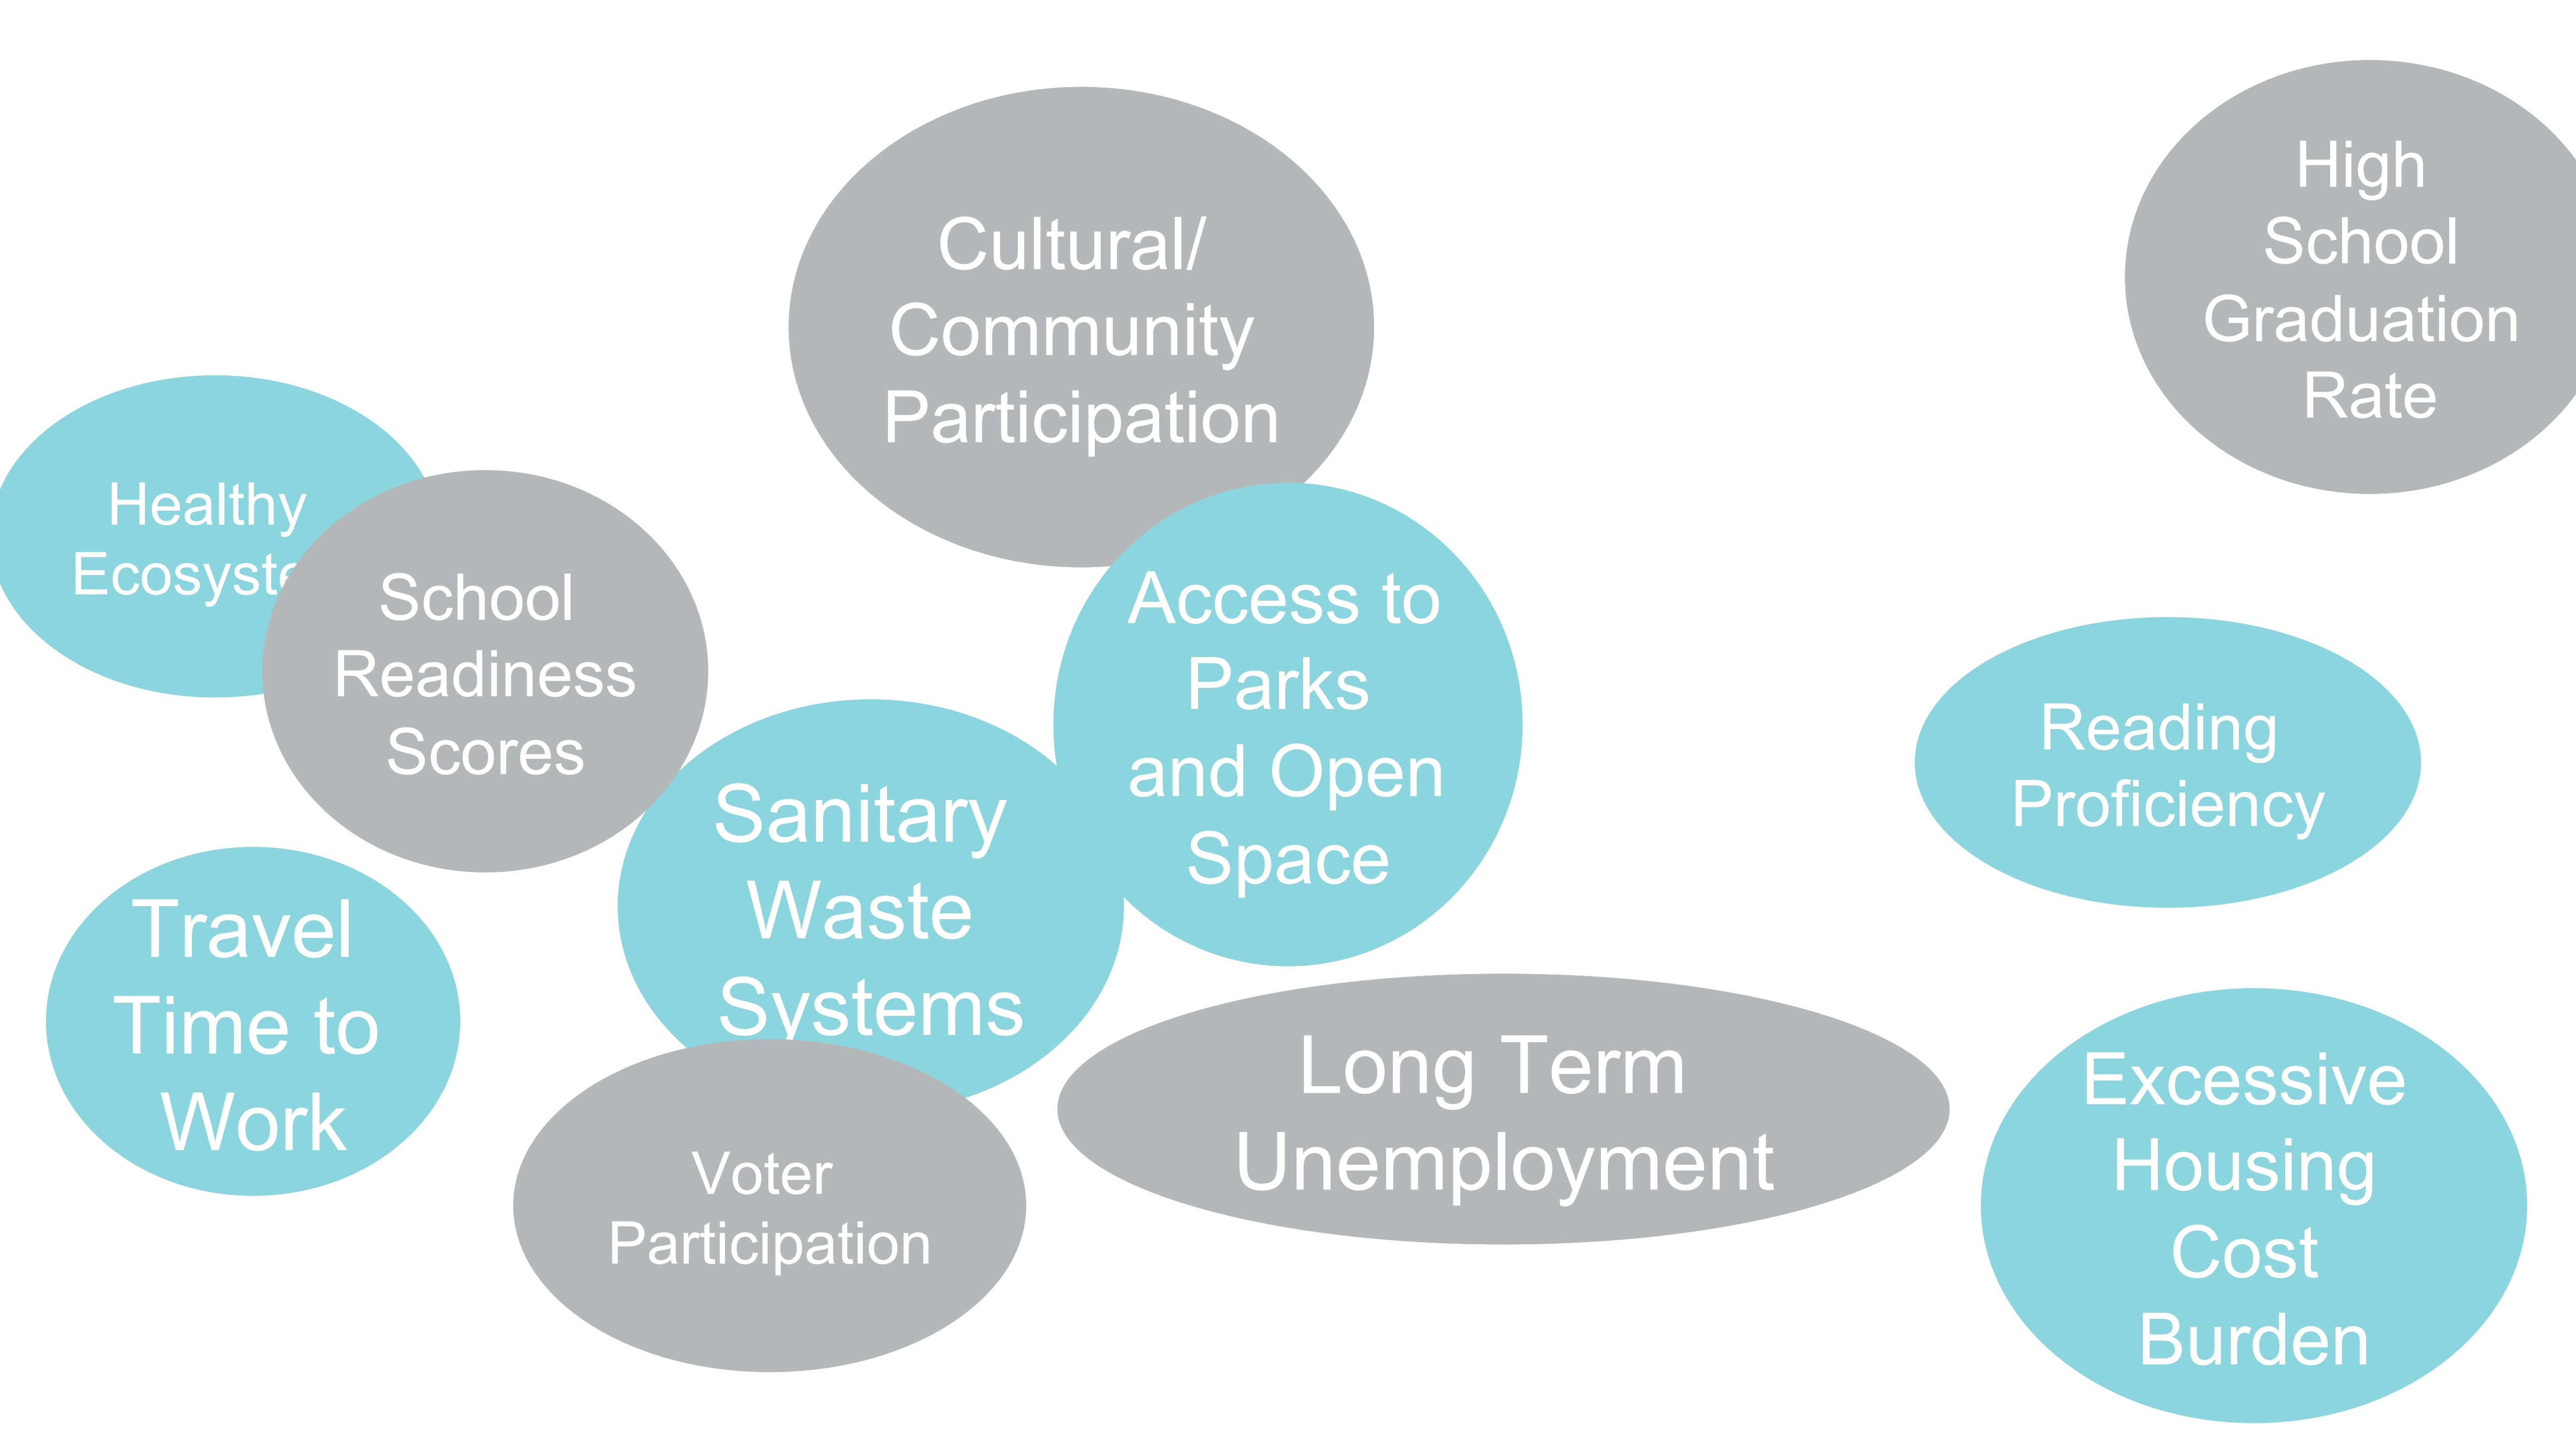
Cultural/ Community Participation

High School Graduation Rate

Healthy Ecosyst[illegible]

School Readiness Scores

Access to Parks and Open Space

Reading Proficiency

Sanitary Waste Systems

Travel Time to Work

Long Term Unemployment

Excessive Housing Cost Burden

Voter Participation